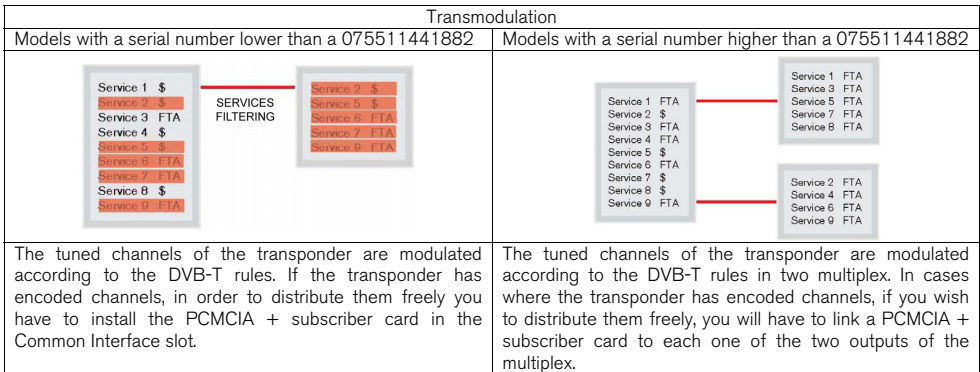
Transmodulation

| Models with a serial number lower than a 075511441882 | Models with a serial number higher than a 075511441882 |
|---|---|
| Service 1 \$ Service 2 \$ Service 3 FTA Service 4 \$ Service 5 \$ Service 6 FTA Service 7 FTA Service 8 \$ Service 9 FTA — SERVICES FILTERING — Service 2 \$ Service 5 \$ Service 6 FTA Service 7 FTA Service 9 FTA | Service 1 FTA Service 2 \$ Service 3 FTA Service 4 FTA Service 5 \$ Service 6 FTA Service 7 \$ Service 8 \$ Service 9 FTA — Service 1 FTA Service 3 FTA Service 5 FTA Service 7 FTA Service 8 FTA — Service 2 FTA Service 4 FTA Service 6 FTA Service 9 FTA |
| The tuned channels of the transponder are modulated according to the DVB-T rules. If the transponder has encoded channels, in order to distribute them freely you have to install the PCMCIA + subscriber card in the Common Interface slot. | The tuned channels of the transponder are modulated according to the DVB-T rules in two multiplex. In cases where the transponder has encoded channels, if you wish to distribute them freely, you will have to link a PCMCIA + subscriber card to each one of the two outputs of the multiplex. |